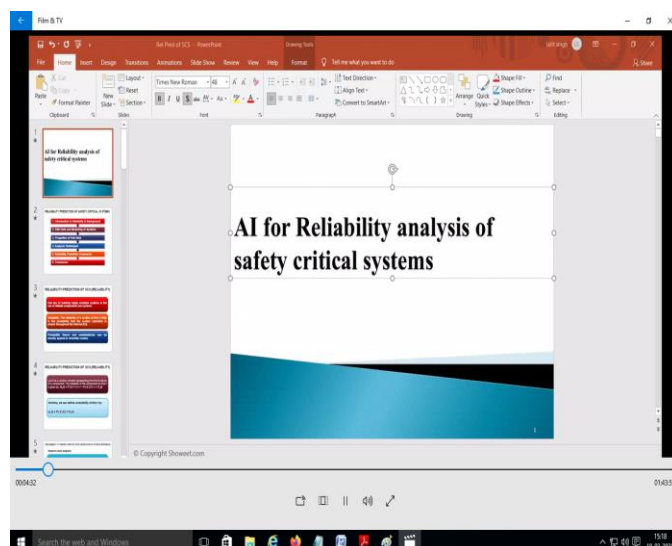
Film & TV

Rel Pred of SCS - PowerPoint

Drawing Tools

Tell me what you want to do

File Home Insert Design Transitions Animations Slide Show Review View Help Format

Share

Paste
Cut
Copy
Format Painter
Clipboard

New Slide
Layout
Reset
Section
Slides

Times New Roman
40
B I U S abc
Font

Text Direction
Align Text
Convert to SmartArt
Paragraph

Arrange
Quick Styles
Shape Fill
Shape Outline
Shape Effects
Drawing

Find
Replace
Select
Editing

1
AI for Reliability analysis of safety critical systems

2
RELIABILITY PREDICTION OF SAFETY CRITICAL SYSTEMS

3
RELIABILITY PREDICTION OF SCS (RELIABILITY)

4
RELIABILITY PREDICTION OF SCS (RELIABILITY)

5

AI for Reliability analysis of safety critical systems

1

© Copyright Showeet.com

00:04:32

01:40:5

Search the web and Windows

15:18